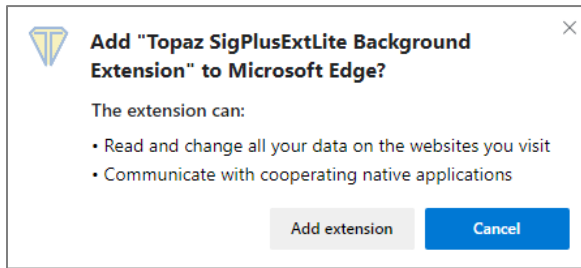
Add "Topaz SigPlusExtLite Background Extension" to Microsoft Edge?

The extension can:

• Read and change all your data on the websites you visit
• Communicate with cooperating native applications

Add extension
Cancel